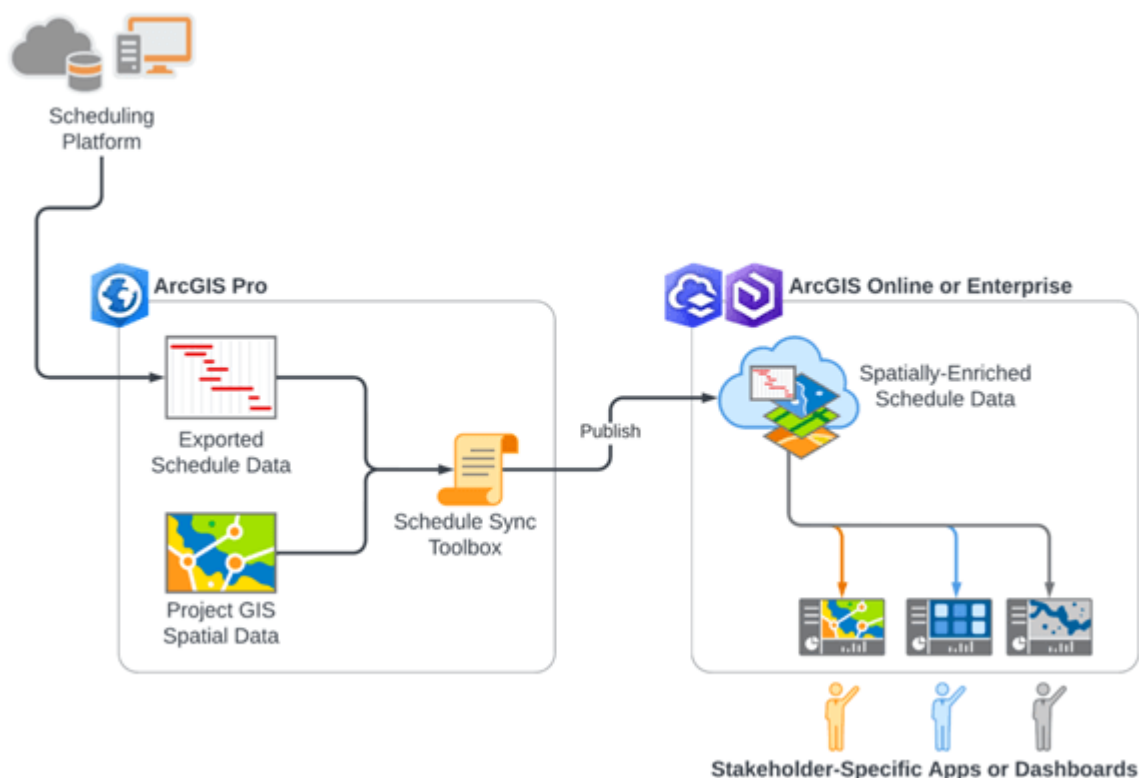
Scheduling Platform

ArcGIS Pro

Exported Schedule Data

Project GIS Spatial Data

Schedule Sync Toolbox

Publish

ArcGIS Online or Enterprise

Spatially-Enriched Schedule Data

Stakeholder-Specific Apps or Dashboards